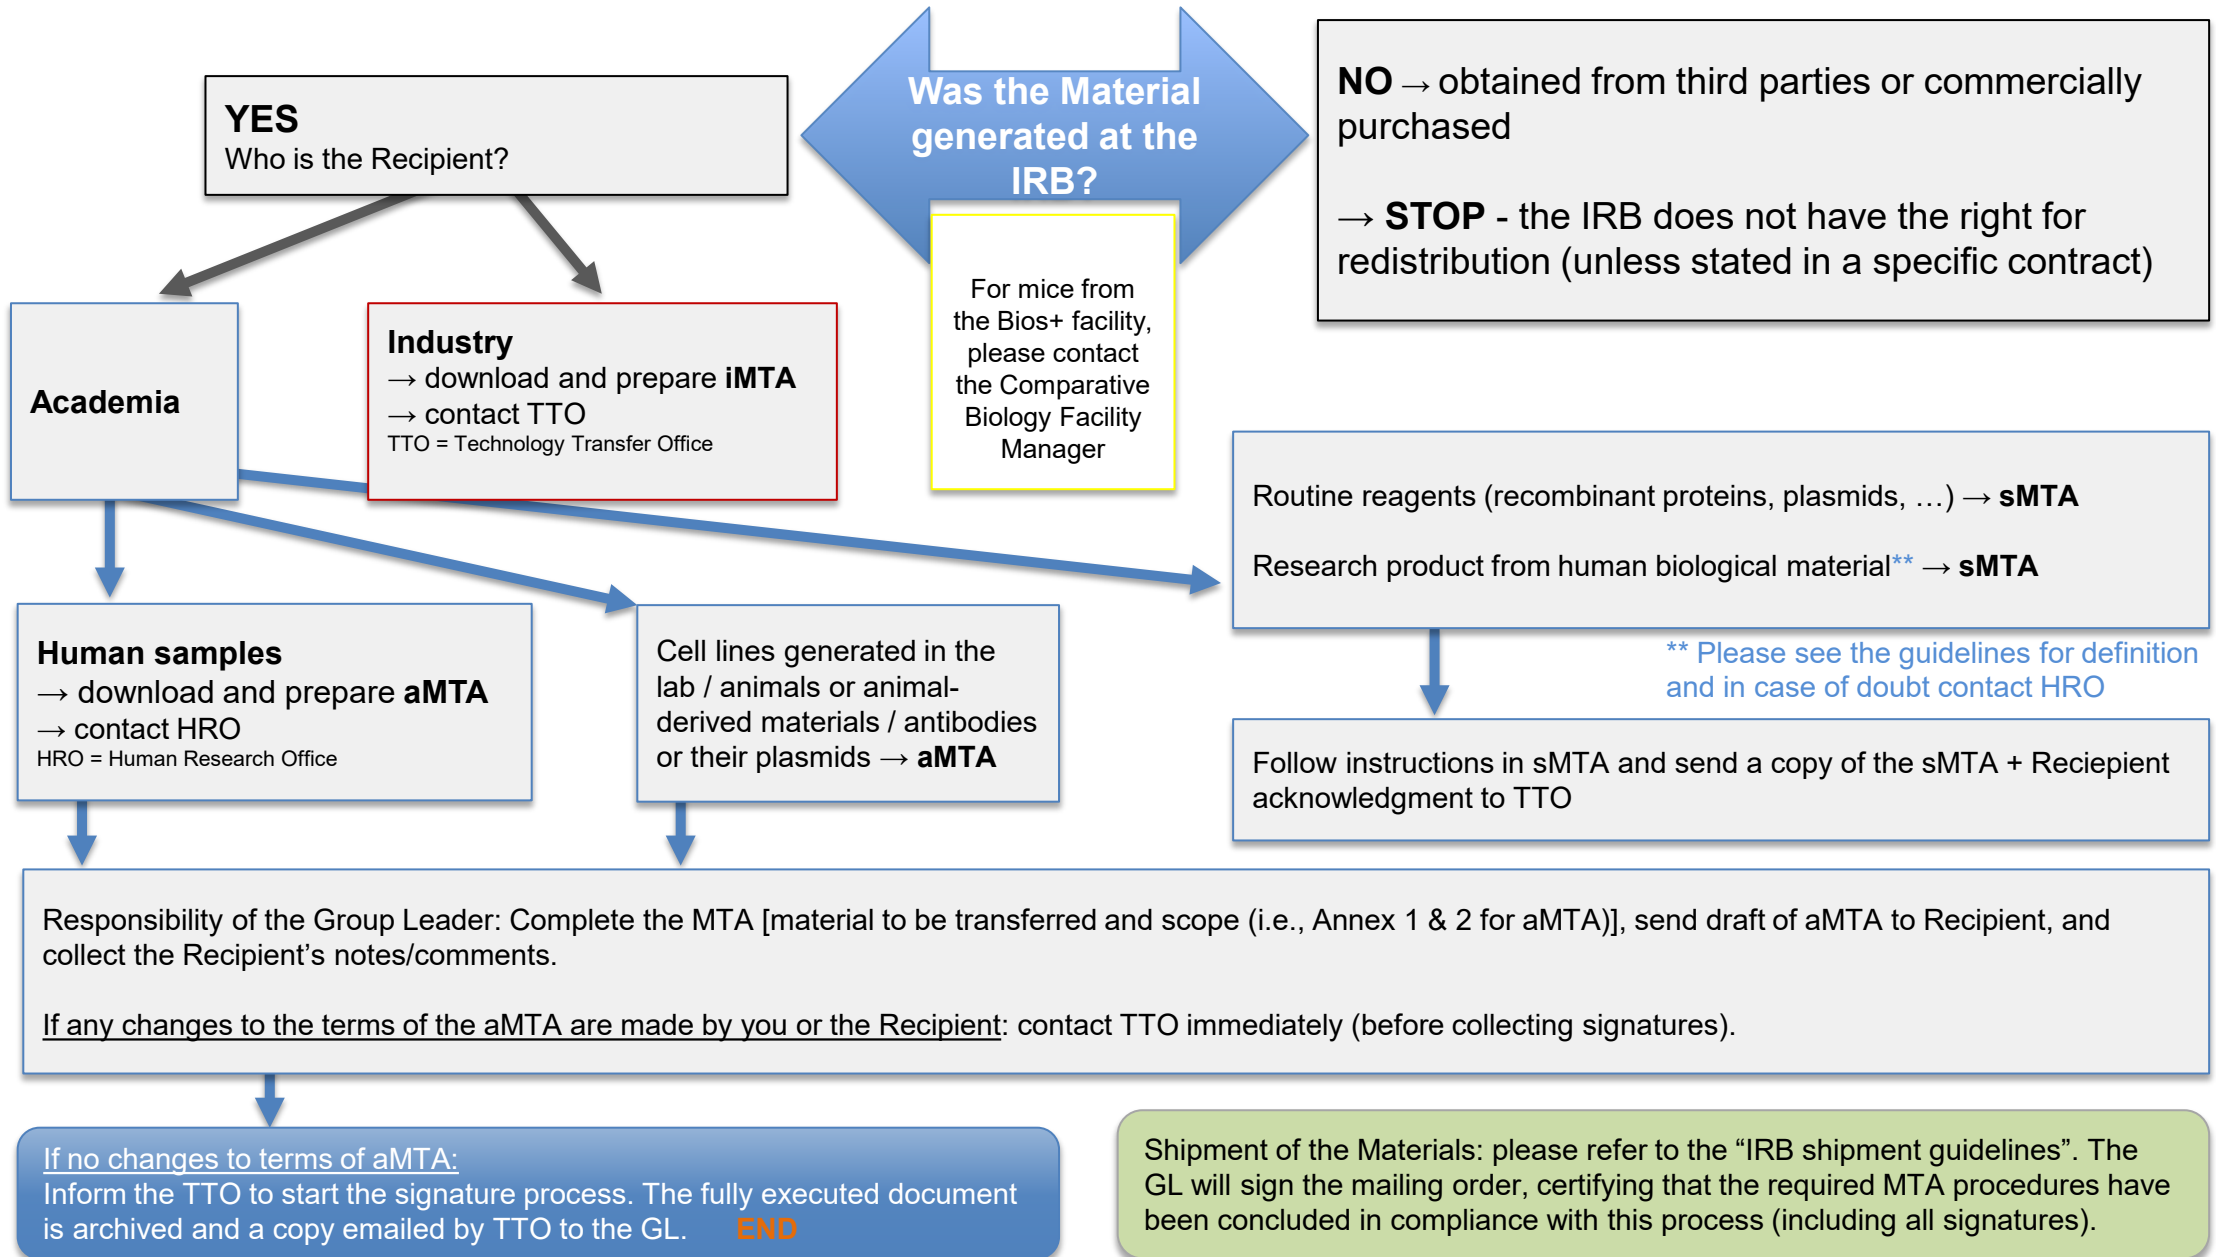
Was the Material generated at the IRB?

YES
Who is the Recipient?

NO → obtained from third parties or commercially purchased

→ STOP - the IRB does not have the right for redistribution (unless stated in a specific contract)

For mice from the Bios+ facility, please contact the Comparative Biology Facility Manager

Academia

Industry
→ download and prepare iMTA
→ contact TTO
TTO = Technology Transfer Office

Routine reagents (recombinant proteins, plasmids, …) → sMTA

Research product from human biological material** → sMTA

** Please see the guidelines for definition and in case of doubt contact HRO

Human samples
→ download and prepare aMTA
→ contact HRO
HRO = Human Research Office

Cell lines generated in the lab / animals or animal-derived materials / antibodies or their plasmids → aMTA

Follow instructions in sMTA and send a copy of the sMTA + Reciepient acknowledgment to TTO

Responsibility of the Group Leader: Complete the MTA [material to be transferred and scope (i.e., Annex 1 & 2 for aMTA)], send draft of aMTA to Recipient, and collect the Recipient's notes/comments.

If any changes to the terms of the aMTA are made by you or the Recipient: contact TTO immediately (before collecting signatures).

If no changes to terms of aMTA:
Inform the TTO to start the signature process. The fully executed document is archived and a copy emailed by TTO to the GL. END

Shipment of the Materials: please refer to the "IRB shipment guidelines". The GL will sign the mailing order, certifying that the required MTA procedures have been concluded in compliance with this process (including all signatures).